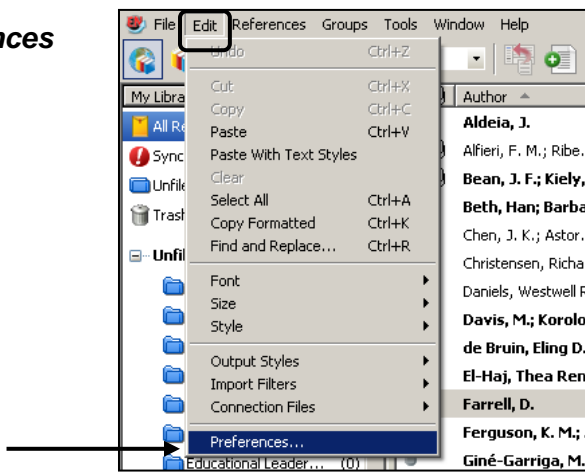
nces

File Edit References Groups Tools Window Help

Undo Ctrl+Z
Cut Ctrl+X
Copy Ctrl+C
Paste Ctrl+V
Paste With Text Styles
Clear
Select All Ctrl+A
Copy Formatted Ctrl+K
Find and Replace... Ctrl+R
Font
Size
Style
Output Styles
Import Filters
Connection Files
Preferences...

My Libra
All Re
Sync
Unfile
Trash
Unfil
Educational Leader... (0)

Author
Aldeia, J.
Alfieri, F. M.; Ribe.
Bean, J. F.; Kiely,
Beth, Han; Barba
Chen, J. K.; Astor.
Christensen, Richa
Daniels, Westwell R
Davis, M.; Korolo
de Bruin, Eling D.
El-Haj, Thea Ren
Farrell, D.
Ferguson, K. M.;
Giné-Garriga, M.